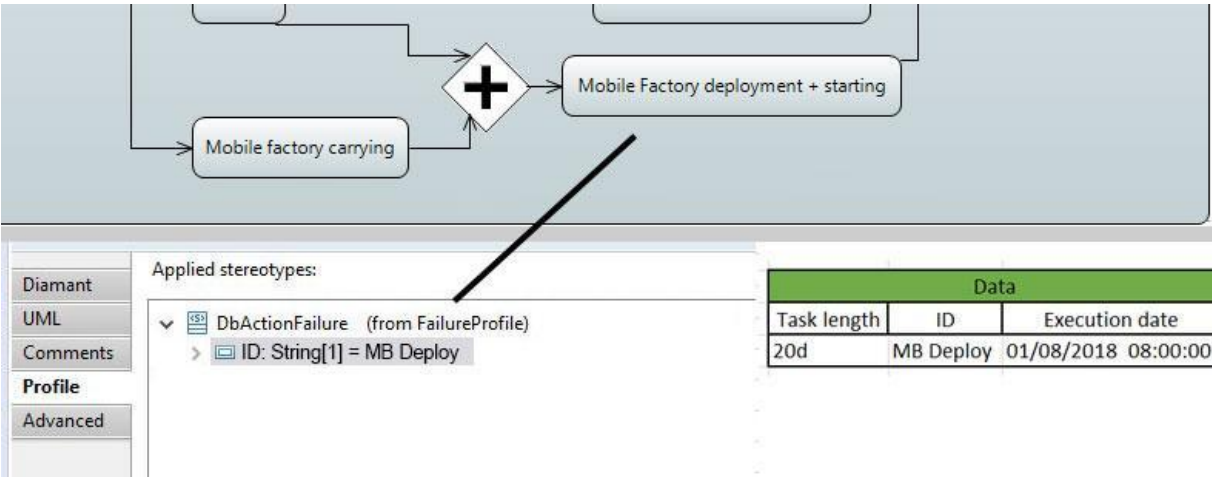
Mobile Factory deployment + starting

Mobile factory carrying

Diamant
UML
Comments
Profile
Advanced

Applied stereotypes:

DbActionFailure (from FailureProfile)
ID: String[1] = MB Deploy

| Data | | |
|---|---|---|
| Task length | ID | Execution date |
| 20d | MB Deploy | 01/08/2018 08:00:00 |